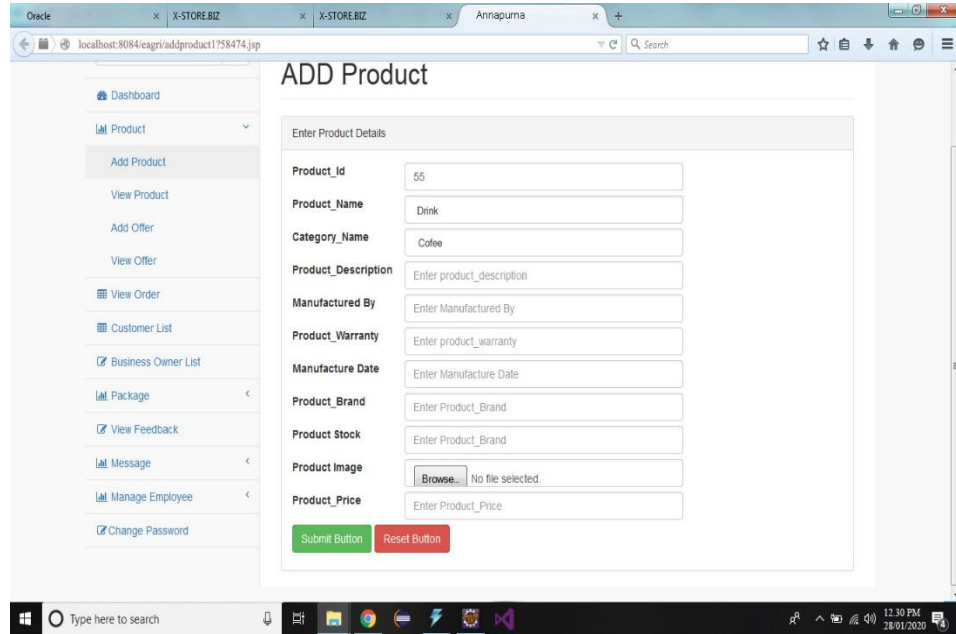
Oracle × X-STORE.BIZ × X-STORE.BIZ × Annapurna × +

localhost:8084/eagri/addproduct1?58474.jsp

Search

Dashboard

Product

Add Product

View Product

Add Offer

View Offer

View Order

Customer List

Business Owner List

Package

View Feedback

Message

Manage Employee

Change Password

ADD Product

Enter Product Details

Product_Id 55

Product_Name Drink

Category_Name Cofee

Product_Description Enter product_description

Manufactured By Enter Manufactured By

Product_Warranty Enter product_warranty

Manufacture Date Enter Manufacture Date

Product_Brand Enter Product_Brand

Product Stock Enter Product_Brand

Product Image Browse... No file selected.

Product_Price Enter Product_Price

Submit Button Reset Button

Type here to search

12:30 PM 28/01/2020